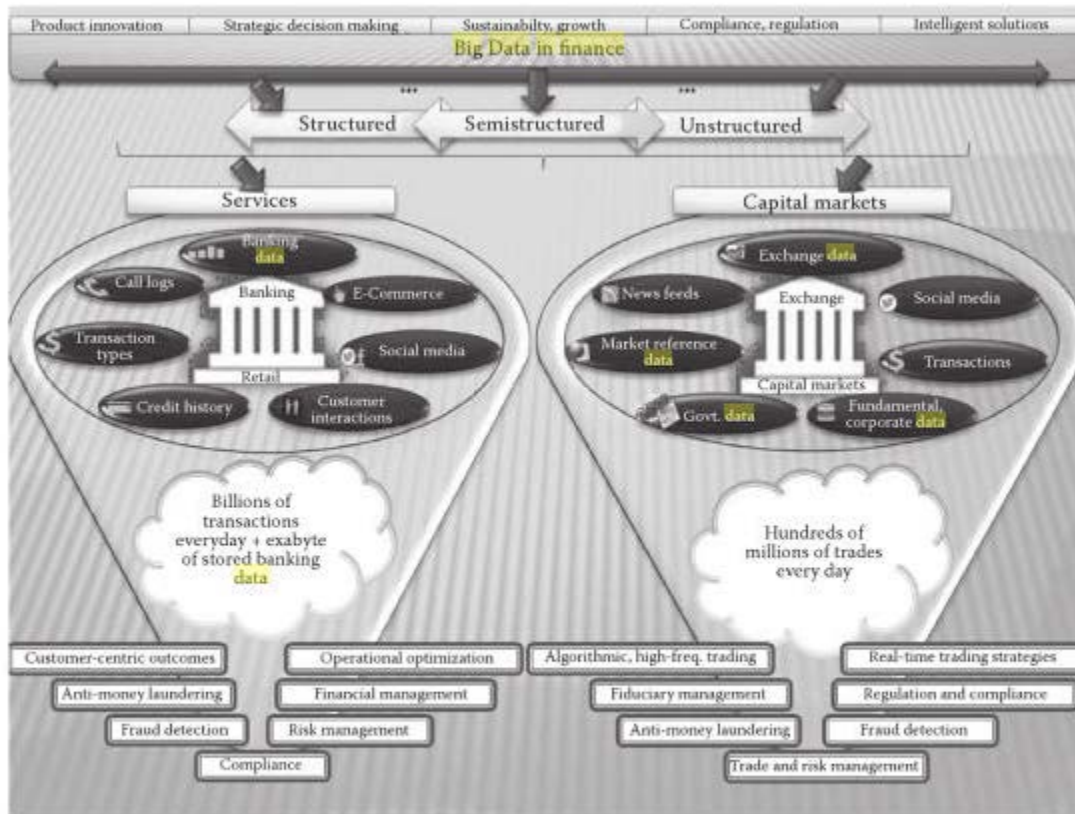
Product innovation | Strategic decision making | Sustainabilty, growth | Compliance, regulation | Intelligent solutions

Big Data in finance

...

...

Structured

Semistructured

Unstructured

Services

Banking data

Call logs

Banking

E-Commerce

Transaction types

Social media

Retail

Credit history

Customer interactions

Billions of transactions everyday + exabyte of stored banking data

Capital markets

Exchange data

News feeds

Exchange

Social media

Market reference data

Transactions

Capital markets

Govt. data

Fundamental, corporate data

Hundreds of millions of trades every day

Customer-centric outcomes

Operational optimization

Anti-money laundering

Financial management

Fraud detection

Risk management

Compliance

Algorithmic, high-freq. trading

Real-time trading strategies

Fiduciary management

Regulation and compliance

Anti-money laundering

Fraud detection

Trade and risk management